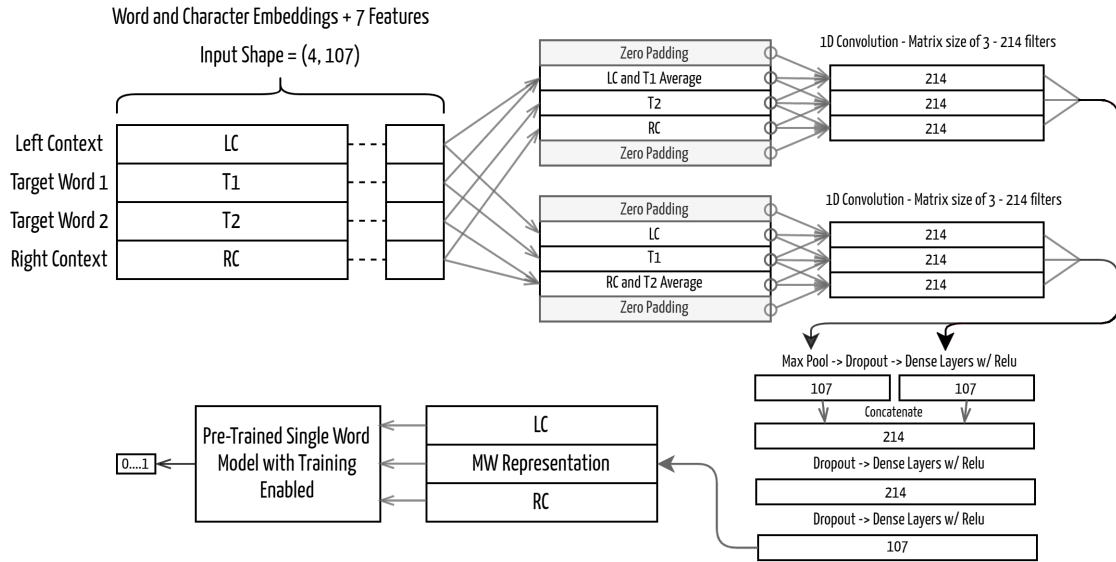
Word and Character Embeddings + 7 Features

Input Shape = (4, 107)

Left Context
Target Word 1
Target Word 2
Right Context

LC
T1
T2
RC

Zero Padding
LC and T1 Average
T2
RC
Zero Padding

1D Convolution - Matrix size of 3 - 214 filters

214
214
214

Zero Padding
LC
T1
RC and T2 Average
Zero Padding

1D Convolution - Matrix size of 3 - 214 filters

214
214
214

Max Pool -> Dropout -> Dense Layers w/ Relu

107
107

Concatenate

214

Dropout -> Dense Layers w/ Relu

214

Dropout -> Dense Layers w/ Relu

107

LC
MW Representation
RC

Pre-Trained Single Word Model with Training Enabled

0....1